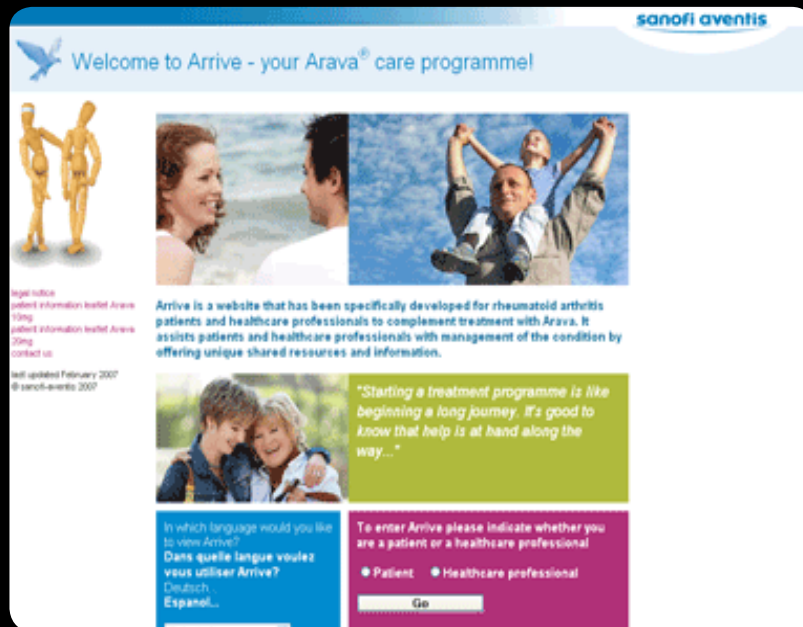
sanofi aventis

Welcome to Arrive - your Arava® care programme!

legal notice
patient information leaflet Arava 10mg
patient information leaflet Arava 20mg
contact us

last updated February 2007
© sanofi-aventis 2007

Arrive is a website that has been specifically developed for rheumatoid arthritis patients and healthcare professionals to complement treatment with Arava. It assists patients and healthcare professionals with management of the condition by offering unique shared resources and information.

"Starting a treatment programme is like beginning a long journey. It's good to know that help is at hand along the way..."

In which language would you like to view Arrive?
Dans quelle langue voulez vous utiliser Arrive?
Deutsch...
Espanol...

To enter Arrive please indicate whether you are a patient or a healthcare professional

Patient Healthcare professional

Go